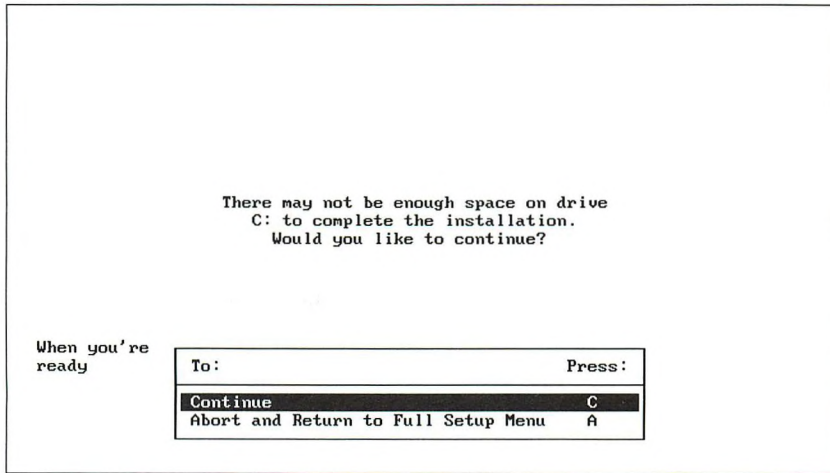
There may not be enough space on drive C: to complete the installation. Would you like to continue?

When you're ready

| To: | Press: |
|---|---|
| Continue | C |
| Abort and Return to Full Setup Menu | A |